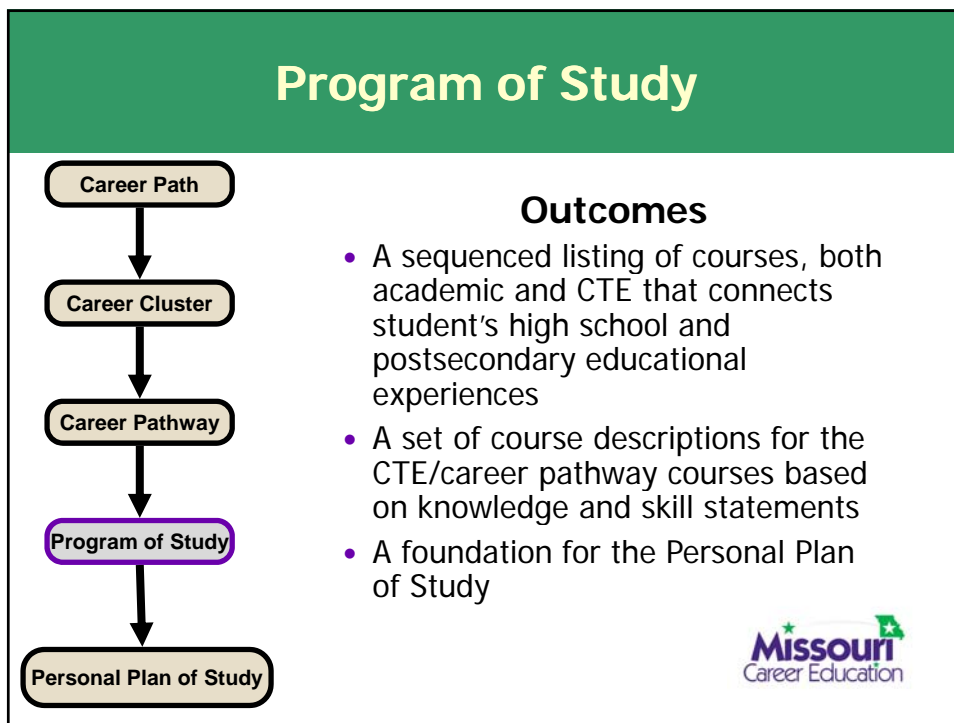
Program of Study

Career Path

Career Cluster

Career Pathway

Program of Study

Personal Plan of Study

Outcomes

• A sequenced listing of courses, both academic and CTE that connects student's high school and postsecondary educational experiences

• A set of course descriptions for the CTE/career pathway courses based on knowledge and skill statements

• A foundation for the Personal Plan of Study

Missouri Career Education